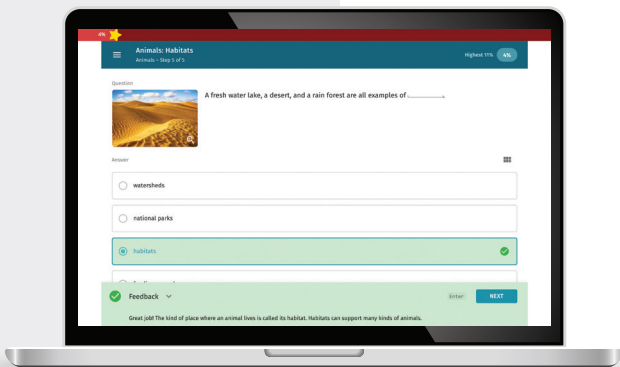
4%

Animals: Habitats
Animals » Step 5 of 5

Highest 11% 4%

Question

A fresh water lake, a desert, and a rain forest are all examples of ________.

Answer

watersheds

national parks

habitats

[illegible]

Feedback

Enter NEXT

Great job! The kind of place where an animal lives is called its habitat. Habitats can support many kinds of animals.